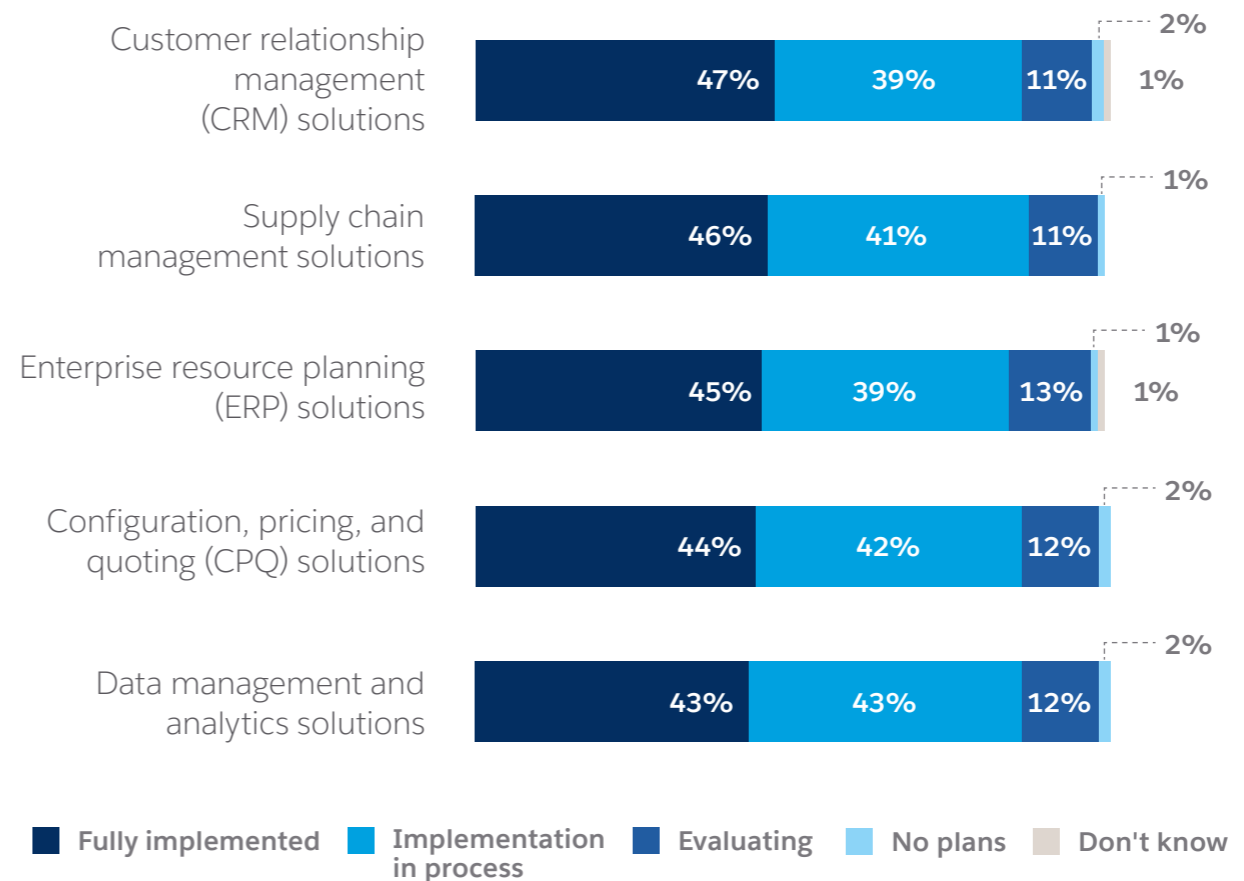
Customer relationship management (CRM) solutions
47% 39% 11% 2% 1%

Supply chain management solutions
46% 41% 11% 1%

Enterprise resource planning (ERP) solutions
45% 39% 13% 1% 1%

Configuration, pricing, and quoting (CPQ) solutions
44% 42% 12% 2%

Data management and analytics solutions
43% 43% 12% 2%

Fully implemented
Implementation in process
Evaluating
No plans
Don't know